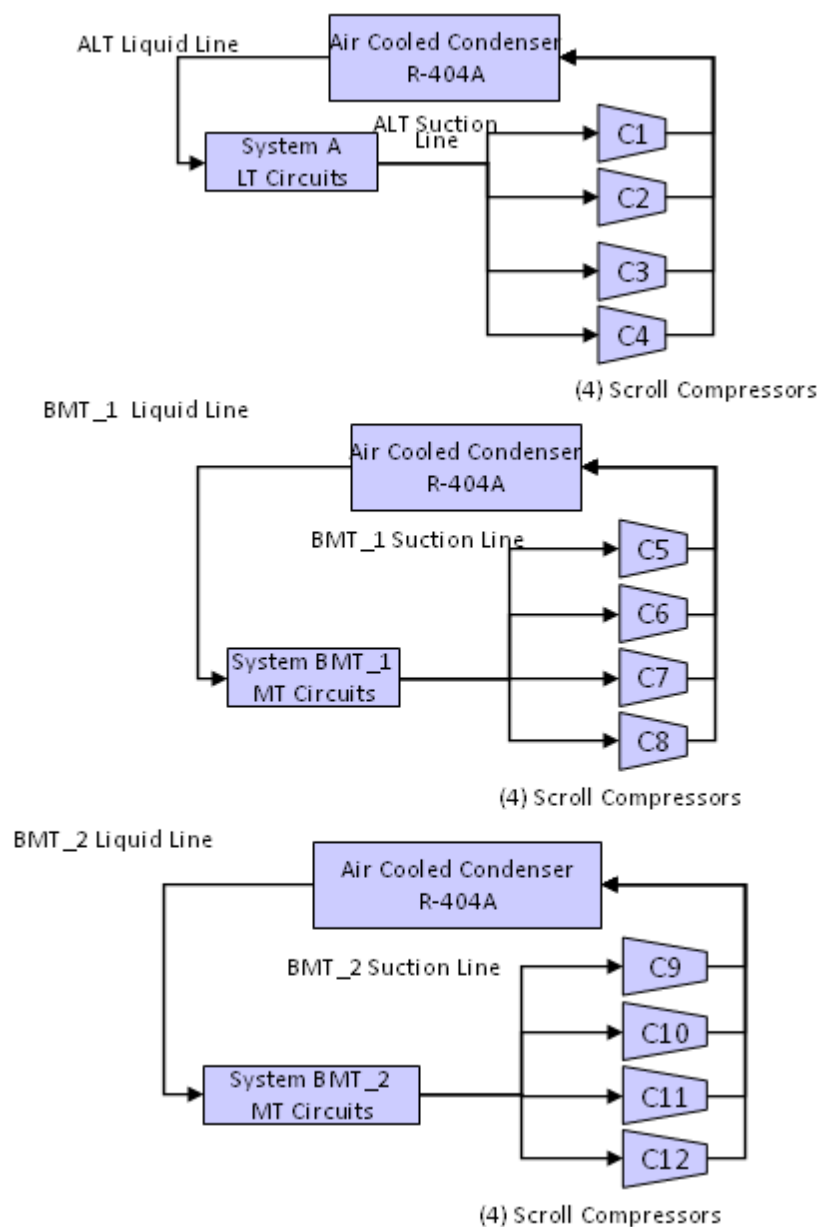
ALT Liquid Line

Air Cooled Condenser
R-404A

ALT Suction Line

System A
LT Circuits

C1

C2

C3

C4

(4) Scroll Compressors

BMT_1 Liquid Line

Air Cooled Condenser
R-404A

BMT_1 Suction Line

C5

C6

System BMT_1
MT Circuits

C7

C8

(4) Scroll Compressors

BMT_2 Liquid Line

Air Cooled Condenser
R-404A

BMT_2 Suction Line

C9

C10

System BMT_2
MT Circuits

C11

C12

(4) Scroll Compressors